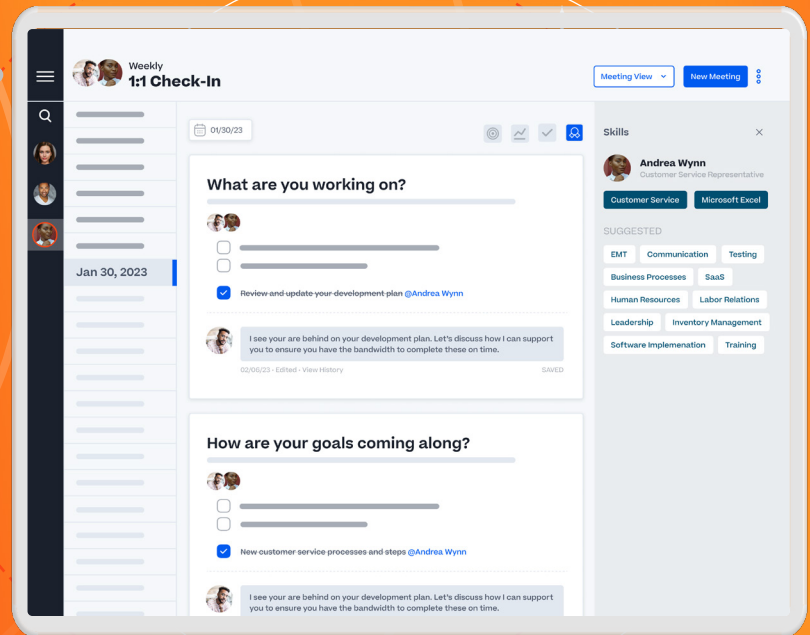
Weekly
1:1 Check-In

Meeting View

New Meeting

Jan 30, 2023

01/30/23

What are you working on?

~~Review and update your development plan~~ @Andrea Wynn

I see your are behind on your development plan. Let's discuss how I can support you to ensure you have the bandwidth to complete these on time.

02/06/23 - Edited - View History

SAVED

How are your goals coming along?

~~New customer service processes and steps~~ @Andrea Wynn

I see your are behind on your development plan. Let's discuss how I can support you to ensure you have the bandwidth to complete these on time.

Skills

Andrea Wynn
Customer Service Representative

Customer Service

Microsoft Excel

SUGGESTED

EMT

Communication

Testing

Business Processes

SaaS

Human Resources

Labor Relations

Leadership

Inventory Management

Software Implemenation

Training